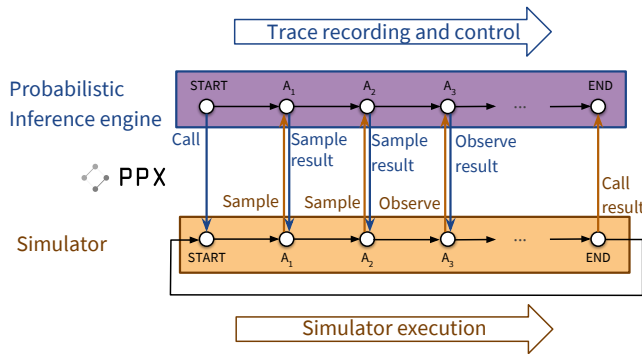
Trace recording and control

Probabilistic Inference engine

START $A_1$ $A_2$ $A_3$ ... END

Call

Sample result

Sample result

Observe result

PPX

Sample

Sample

Observe

Call result

Simulator

START $A_1$ $A_2$ $A_3$ ... END

Simulator execution